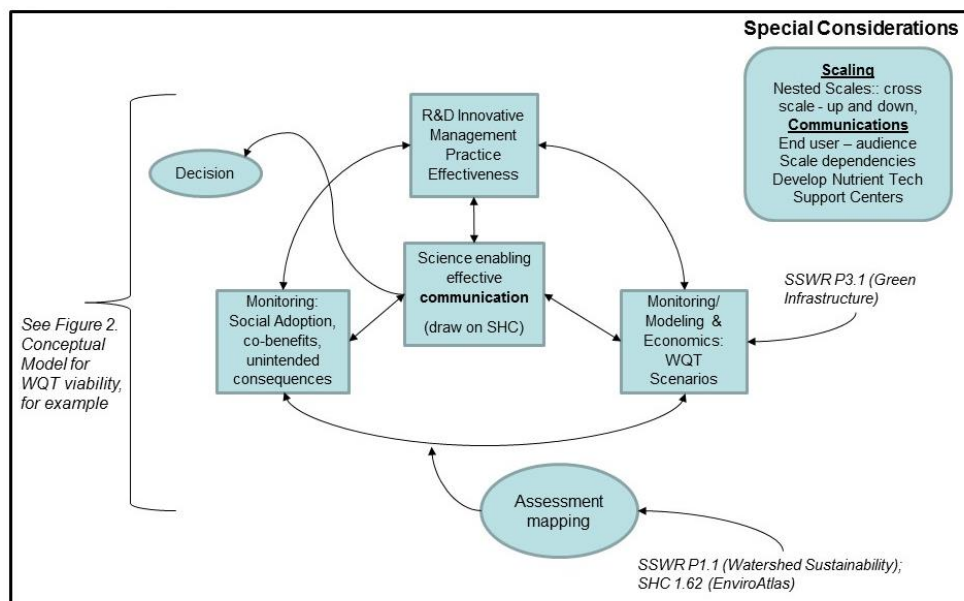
Special Considerations

Scaling
Nested Scales:: cross scale - up and down,
Communications
End user – audience
Scale dependencies
Develop Nutrient Tech Support Centers

R&D Innovative Management Practice Effectiveness

Decision

Science enabling effective communication

(draw on SHC)

Monitoring: Social Adoption, co-benefits, unintended consequences

Monitoring/ Modeling & Economics: WQT Scenarios

SSWR P3.1 (Green Infrastructure)

See Figure 2. Conceptual Model for WQT viability, for example

Assessment mapping

SSWR P1.1 (Watershed Sustainability); SHC 1.62 (EnviroAtlas)